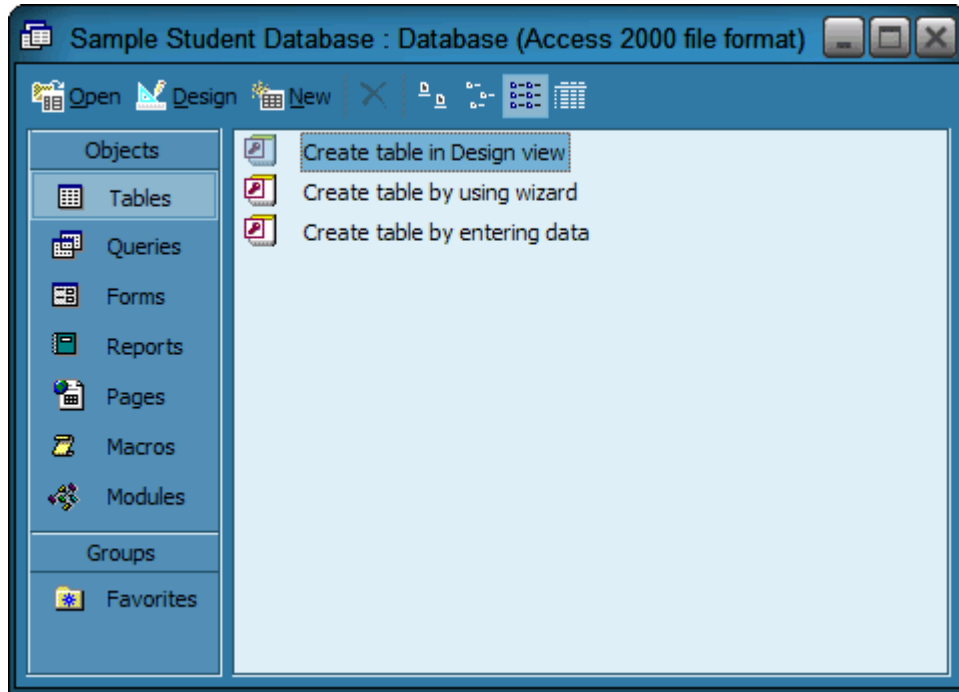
Sample Student Database : Database (Access 2000 file format)

Open Design New

Objects
Tables
Queries
Forms
Reports
Pages
Macros
Modules
Groups
Favorites

Create table in Design view
Create table by using wizard
Create table by entering data